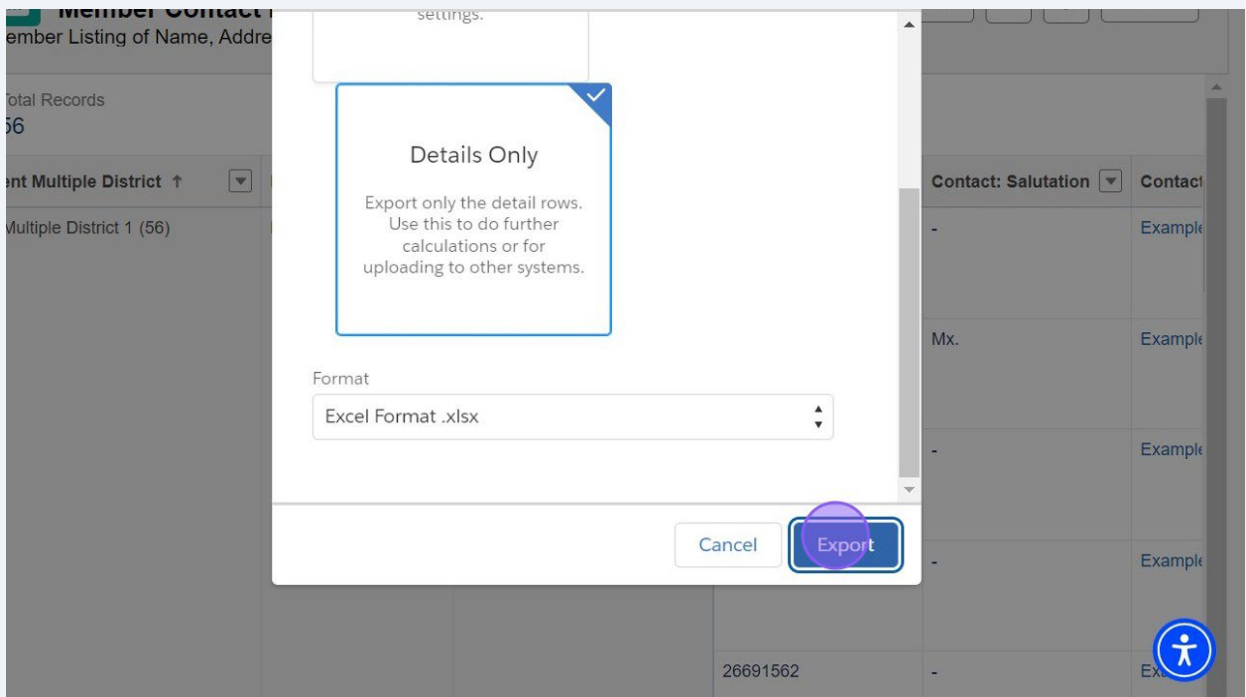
Member Contact
ember Listing of Name, Addre

otal Records
56

ent Multiple District ↑

Multiple District 1 (56)

settings.

Details Only

Export only the detail rows. Use this to do further calculations or for uploading to other systems.

Format

Excel Format .xlsx

Cancel

Export

Contact: Salutation

Contact

-

Example

Mx.

Example

-

Example

-

Example

26691562

-

Ex